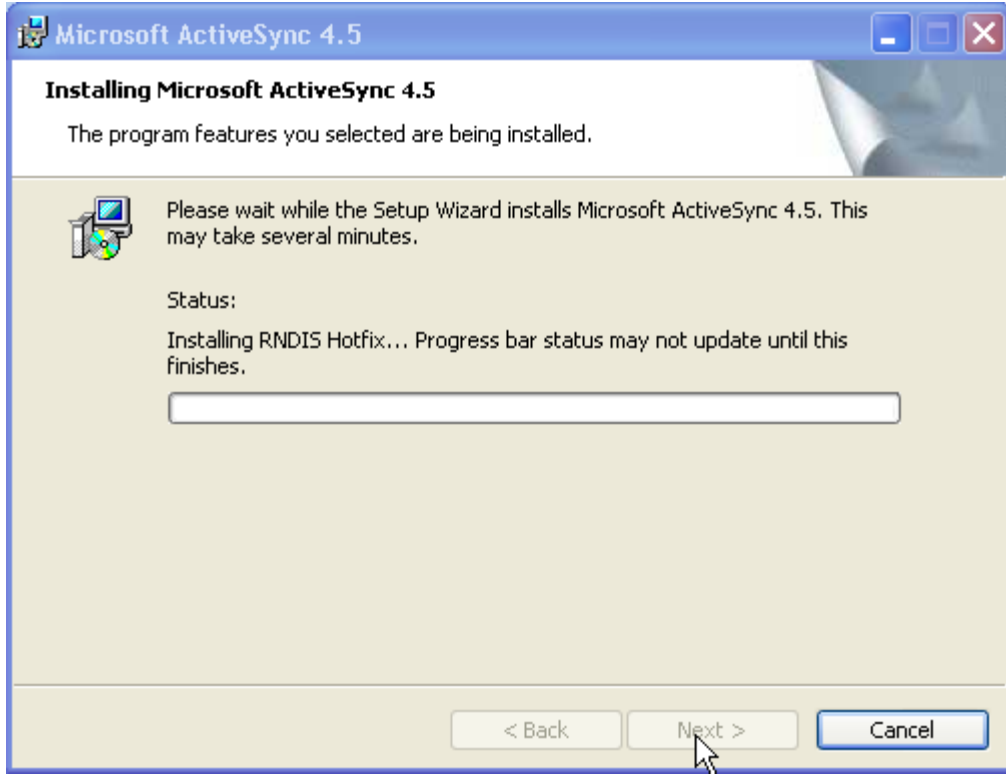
Microsoft ActiveSync 4.5

Installing Microsoft ActiveSync 4.5

The program features you selected are being installed.

Please wait while the Setup Wizard installs Microsoft ActiveSync 4.5. This may take several minutes.

Status:

Installing RNDIS Hotfix... Progress bar status may not update until this finishes.

< Back

Next >

Cancel